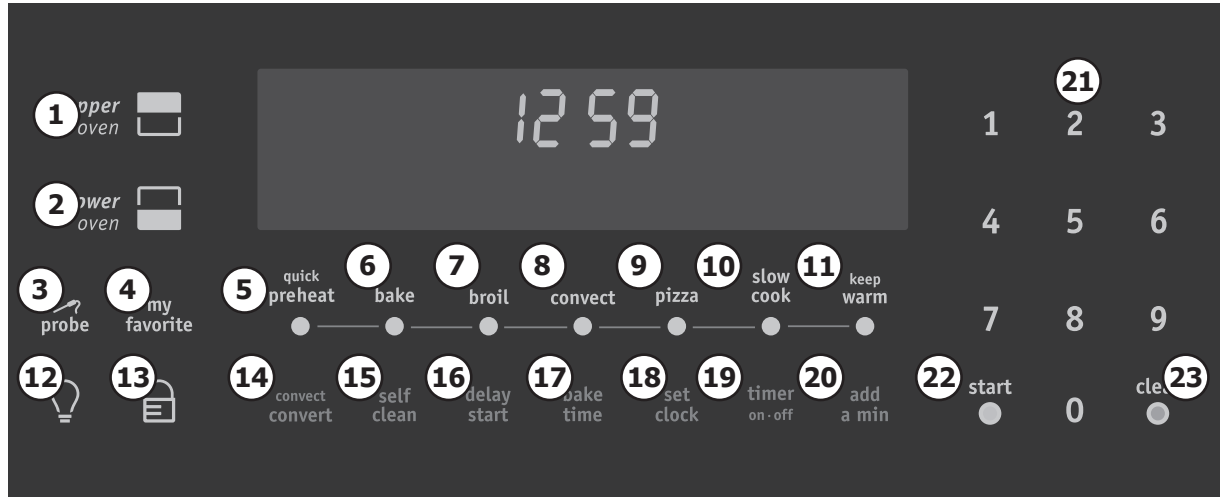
1 pper oven

2 wer oven

12 59

21

1 2 3

4 5 6

7 8 9

0

3 probe

4 my favorite

5 quick preheat

6 bake

7 broil

8 convect

9 pizza

10 slow cook

11 keep warm

12

13

14 convect convert

15 self clean

16 delay start

17 bake time

18 set clock

19 timer on · off

20 add a min

22 start

cle 23